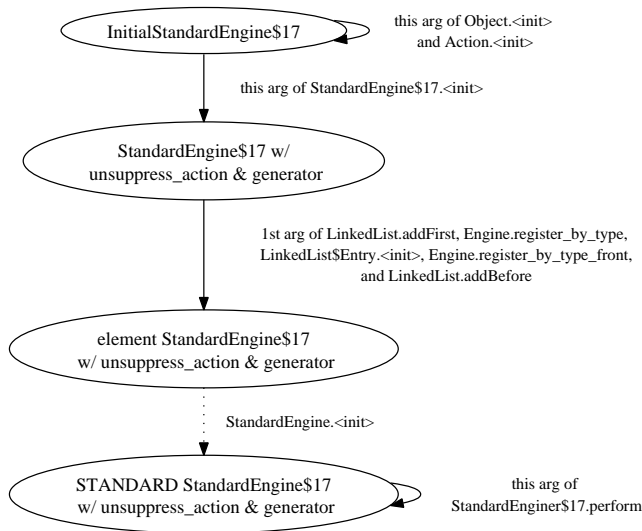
InitialStandardEngine$17

this arg of Object.<init> and Action.<init>

this arg of StandardEngine$17.<init>

StandardEngine$17 w/ unsuppress_action & generator

1st arg of LinkedList.addFirst, Engine.register_by_type, LinkedList$Entry.<init>, Engine.register_by_type_front, and LinkedList.addBefore

element StandardEngine$17 w/ unsuppress_action & generator

StandardEngine.<init>

STANDARD StandardEngine$17 w/ unsuppress_action & generator

this arg of StandardEnginer$17.perform